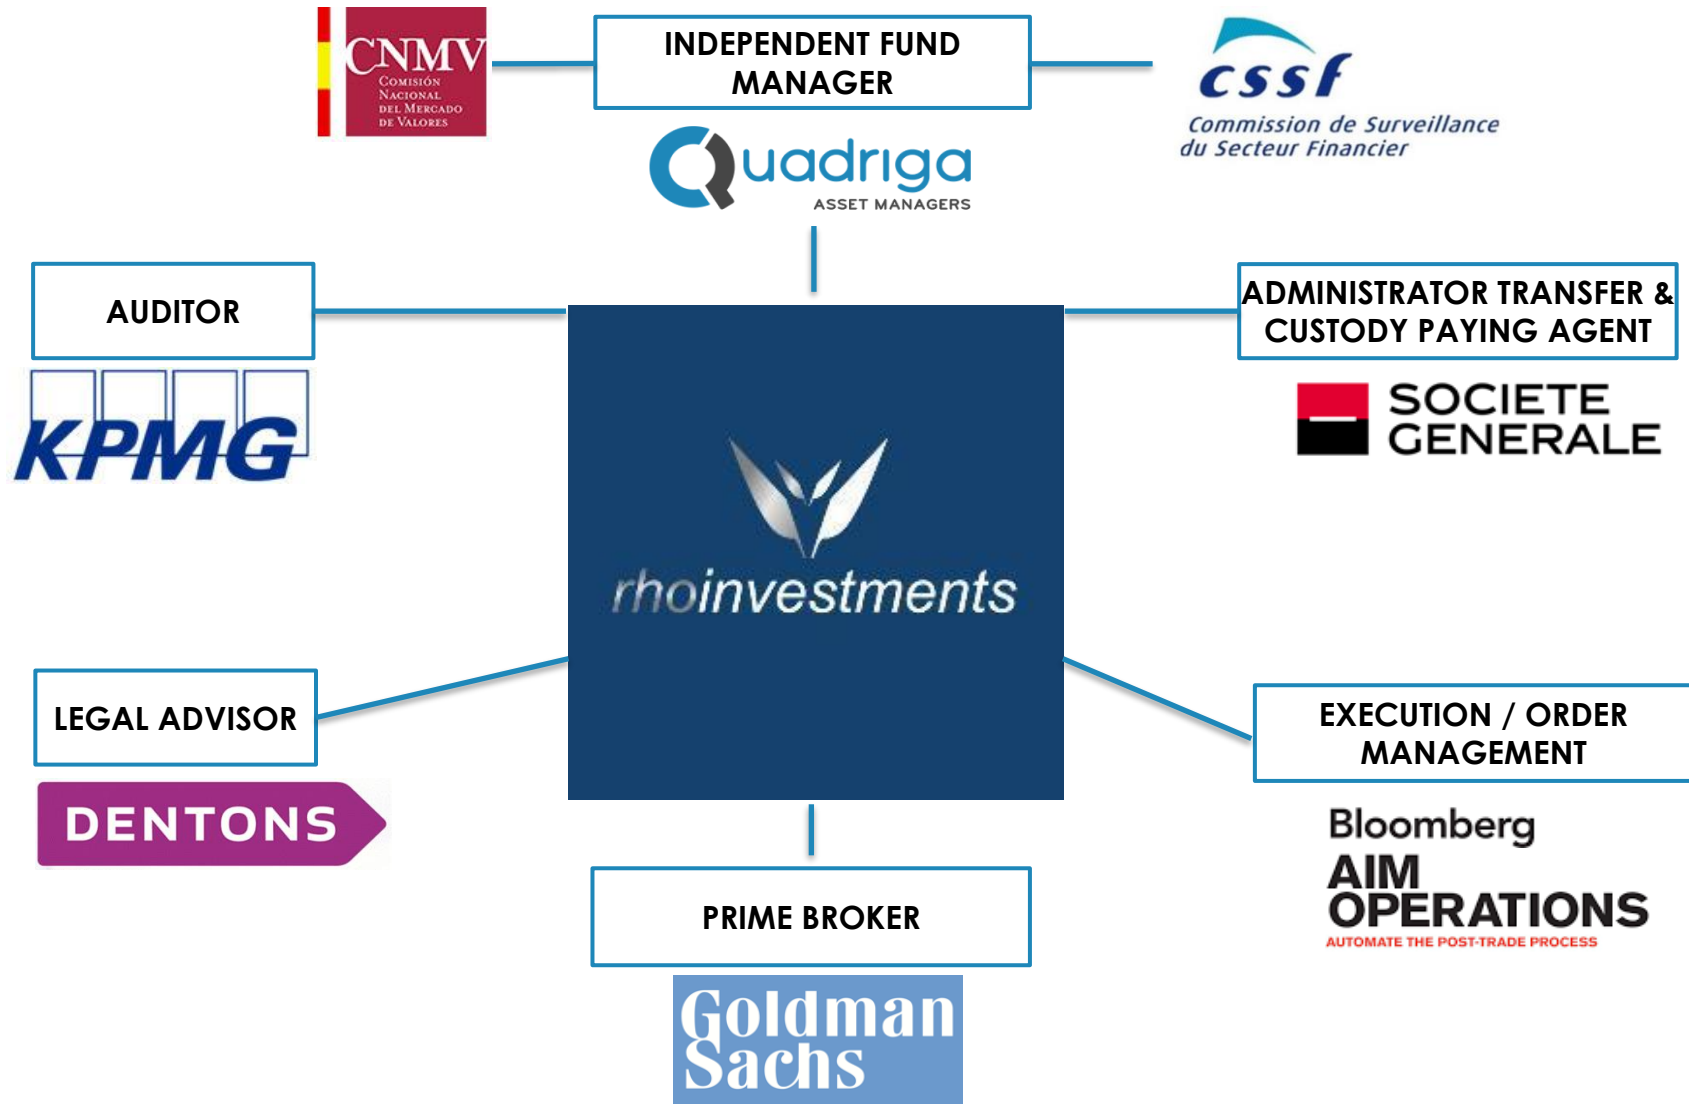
CNMV
Comisión Nacional del Mercado de Valores

INDEPENDENT FUND MANAGER

Quadriga
ASSET MANAGERS

cssf
Commission de Surveillance du Secteur Financier

AUDITOR

KPMG

ADMINISTRATOR TRANSFER & CUSTODY PAYING AGENT

SOCIETE GENERALE

rhoinvestments

LEGAL ADVISOR

DENTONS

EXECUTION / ORDER MANAGEMENT

Bloomberg

AIM OPERATIONS
AUTOMATE THE POST-TRADE PROCESS

PRIME BROKER

Goldman Sachs